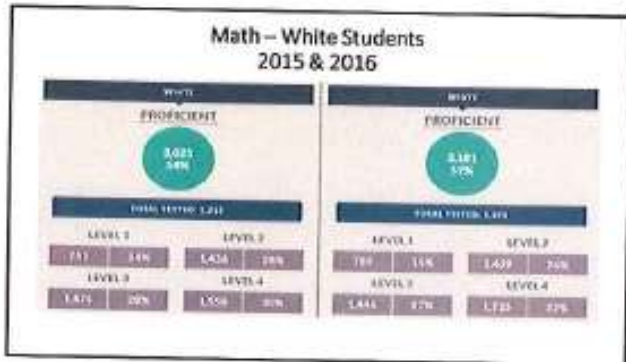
Math – White Students
2015 & 2016

WHITE

PROFICIENT

3,021
54%

TOTAL TESTED: 5,212

LEVEL 1

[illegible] | 14%

LEVEL 2

1,426 | 26%

LEVEL 3

1,471 | 28%

LEVEL 4

1,550 | 30%

WHITE

PROFICIENT

3,181
57%

TOTAL TESTED: 5,4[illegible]

LEVEL 1

7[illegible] | 15%

LEVEL 2

1,429 | 26%

LEVEL 3

1,441 | 27%

LEVEL 4

1,735 | 32%